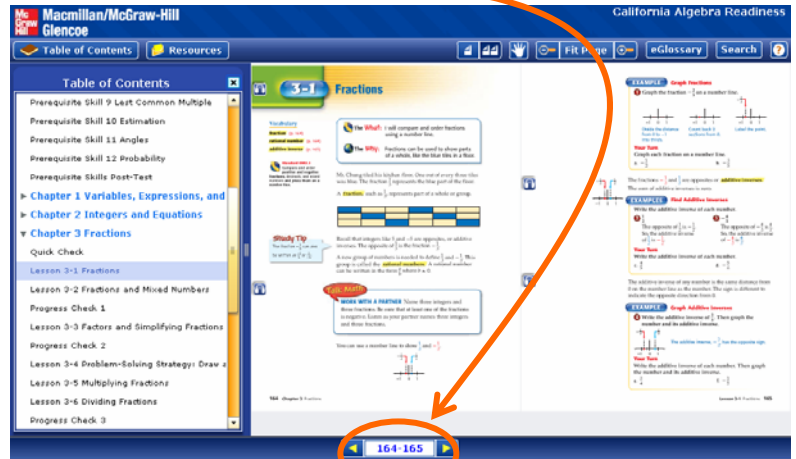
Mc Graw Hill Macmillan/McGraw-Hill Glencoe

California Algebra Readiness

Table of Contents

Resources

Fit Page

eGlossary

Search

?

Table of Contents

Prerequisite Skill 9 Least Common Multiple

Prerequisite Skill 10 Estimation

Prerequisite Skill 11 Angles

Prerequisite Skill 12 Probability

Prerequisite Skills Post-Test

▶ Chapter 1 Variables, Expressions, and

▶ Chapter 2 Integers and Equations

▼ Chapter 3 Fractions

Quick Check

Lesson 3-1 Fractions

Lesson 3-2 Fractions and Mixed Numbers

Progress Check 1

Lesson 3-3 Factors and Simplifying Fractions

Progress Check 2

Lesson 3-4 Problem-Solving Strategy: Draw a

Lesson 3-5 Multiplying Fractions

Lesson 3-6 Dividing Fractions

Progress Check 3

3-1 Fractions

The What: I will compare and order fractions using a number line.

The Why: Fractions can be used to show parts of a whole, like the blue tiles in a floor.

Study Tip

Talk Math

WORK WITH A PARTNER

EXAMPLE Graph Fractions

EXAMPLES Find Additive Inverses

EXAMPLE Graph Additive Inverses

Your Turn

164 Chapter 3 Fractions

Lesson 3-1 Fractions 165

164-165